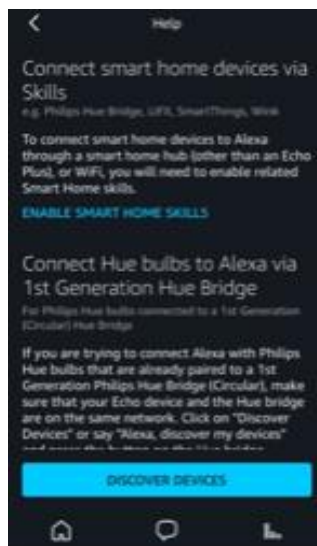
Help

Connect smart home devices via Skills

e.g. Philips Hue Bridge, LIFX, SmartThings, Wink

To connect smart home devices to Alexa through a smart home hub (other than an Echo Plus), or WiFi, you will need to enable related Smart Home skills.

ENABLE SMART HOME SKILLS

Connect Hue bulbs to Alexa via 1st Generation Hue Bridge

For Philips Hue bulbs connected to a 1st Generation (Circular) Hue Bridge

If you are trying to connect Alexa with Philips Hue bulbs that are already paired to a 1st Generation Philips Hue Bridge (Circular), make sure that your Echo device and the Hue bridge are on the same network. Click on "Discover Devices" or say "Alexa, discover my devices" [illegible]

DISCOVER DEVICES